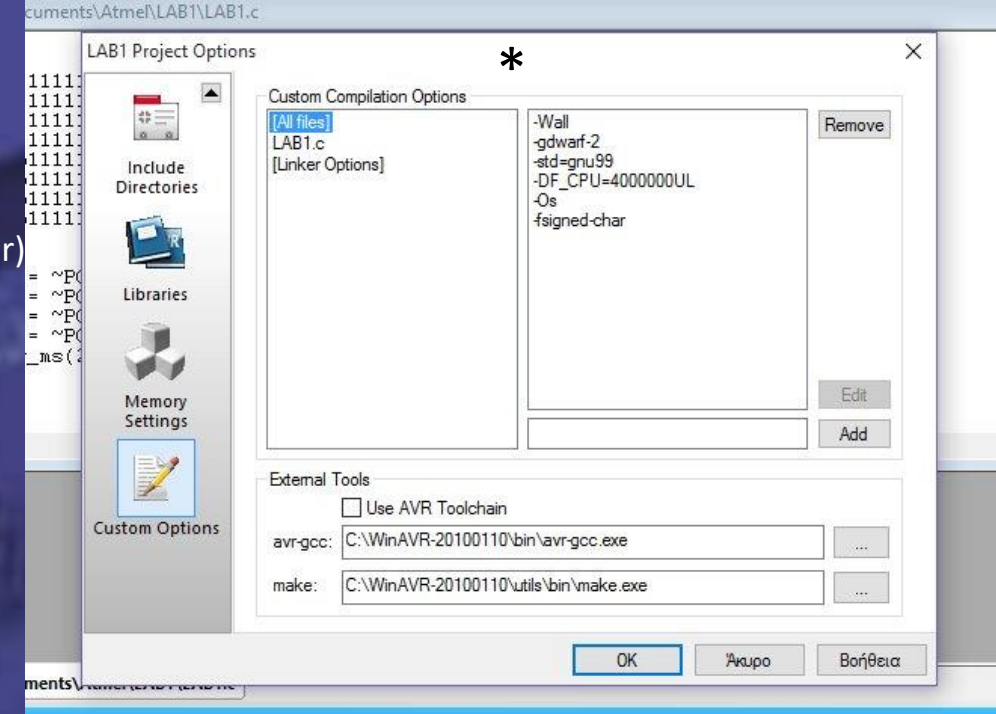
cuments\Atmel\LAB1\LAB1.c

LAB1 Project Options

*

1111
1111
1111
1111
1111
1111
1111
1111

r)

= ~P(
= ~P(
= ~P(
= ~P(
_ms(

Include Directories

Libraries

Memory Settings

Custom Options

Custom Compilation Options

[All files]
LAB1.c
[Linker Options]

-Wall
-gdwarf-2
-std=gnu99
-DF_CPU=4000000UL
-Os
-fsigned-char

Remove

Edit

Add

External Tools

Use AVR Toolchain

avr-gcc: C:\WinAVR-20100110\bin\avr-gcc.exe ...

make: C:\WinAVR-20100110\utils\bin\make.exe ...

OK

Άκυρο

Βοήθεια

ments\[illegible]